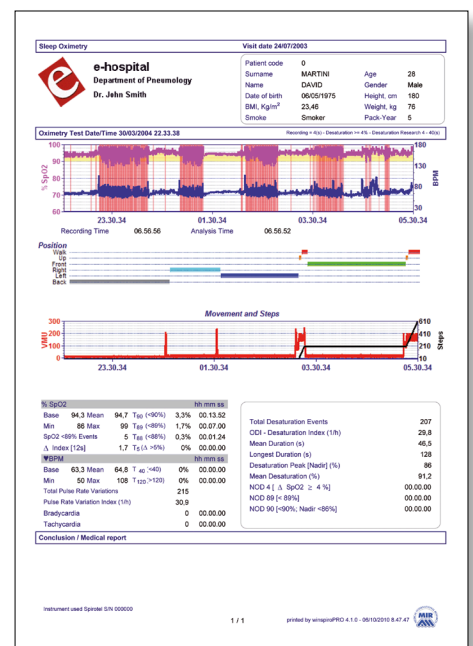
Sleep Oximetry

Visit date 24/07/2003

e-hospital
Department of Pneumology
Dr. John Smith

| Patient code | 0 | | |
|---|---|---|---|
| Surname | MARTINI | Age | 28 |
| Name | DAVID | Gender | Male |
| Date of birth | 06/05/1975 | Height, cm | 180 |
| BMI, Kg/m$^2$ | 23,46 | Weight, kg | 76 |
| Smoke | Smoker | Pack-Year | 5 |

Oximetry Test Date/Time 30/03/2004 22.33.38

Recording = 4(s) - Desaturation >= 4% - Desaturation Research 4 - 40(s)

% SpO2
100
90
80
70
60
180
130
80
30
BPM
23.30.34
01.30.34
03.30.34
05.30.34

Recording Time 06.56.56
Analysis Time 06.56.52

Position
Walk
Up
Front
Right
Left
Back

Movement and Steps
VMU
300
200
100
0
610
410
210
10
Steps
23.30.34
01.30.34
03.30.34
05.30.34

| % SpO2 | | | | | hh mm ss |
|---|---|---|---|---|---|
| Base | 94,3 Mean | 94,7 | T$_{90}$ (<90%) | 3,3% | 00.13.52 |
| Min | 86 Max | 99 | T$_{89}$ (<89%) | 1,7% | 00.07.00 |
| SpO2 <89% Events | | 5 | T$_{88}$ (<88%) | 0,3% | 00.01.24 |
| Δ Index [12s] | | 1,7 | T$_5$ (Δ >5%) | 0% | 00.00.00 |
| ▼BPM | | | | | hh mm ss |
| Base | 63,3 Mean | 64,8 | T $_{40}$ (<40) | 0% | 00.00.00 |
| Min | 50 Max | 108 | T$_{120}$ (>120) | 0% | 00.00.00 |
| Total Pulse Rate Variations | | 215 | | | |
| Pulse Rate Variation Index (1/h) | | 30,9 | | | |
| Bradycardia | | 0 | | | 00.00.00 |
| Tachycardia | | 0 | | | 00.00.00 |

| | |
|---|---|
| Total Desaturation Events | 207 |
| ODI - Desaturation Index (1/h) | 29,8 |
| Mean Duration (s) | 46,5 |
| Longest Duration (s) | 128 |
| Desaturation Peak [Nadir] (%) | 86 |
| Mean Desaturation (%) | 91,2 |
| NOD 4 [ Δ SpO2 ≥ 4 %] | 00.00.00 |
| NOD 89 [< 89%] | 00.00.00 |
| NOD 90 [<90%; Nadir <86%] | 00.00.00 |

Conclusion / Medical report

Instrument used Spirotel S/N 000000

1 / 1

printed by winspiroPRO 4.1.0 - 06/10/2010 8.47.47

MIR